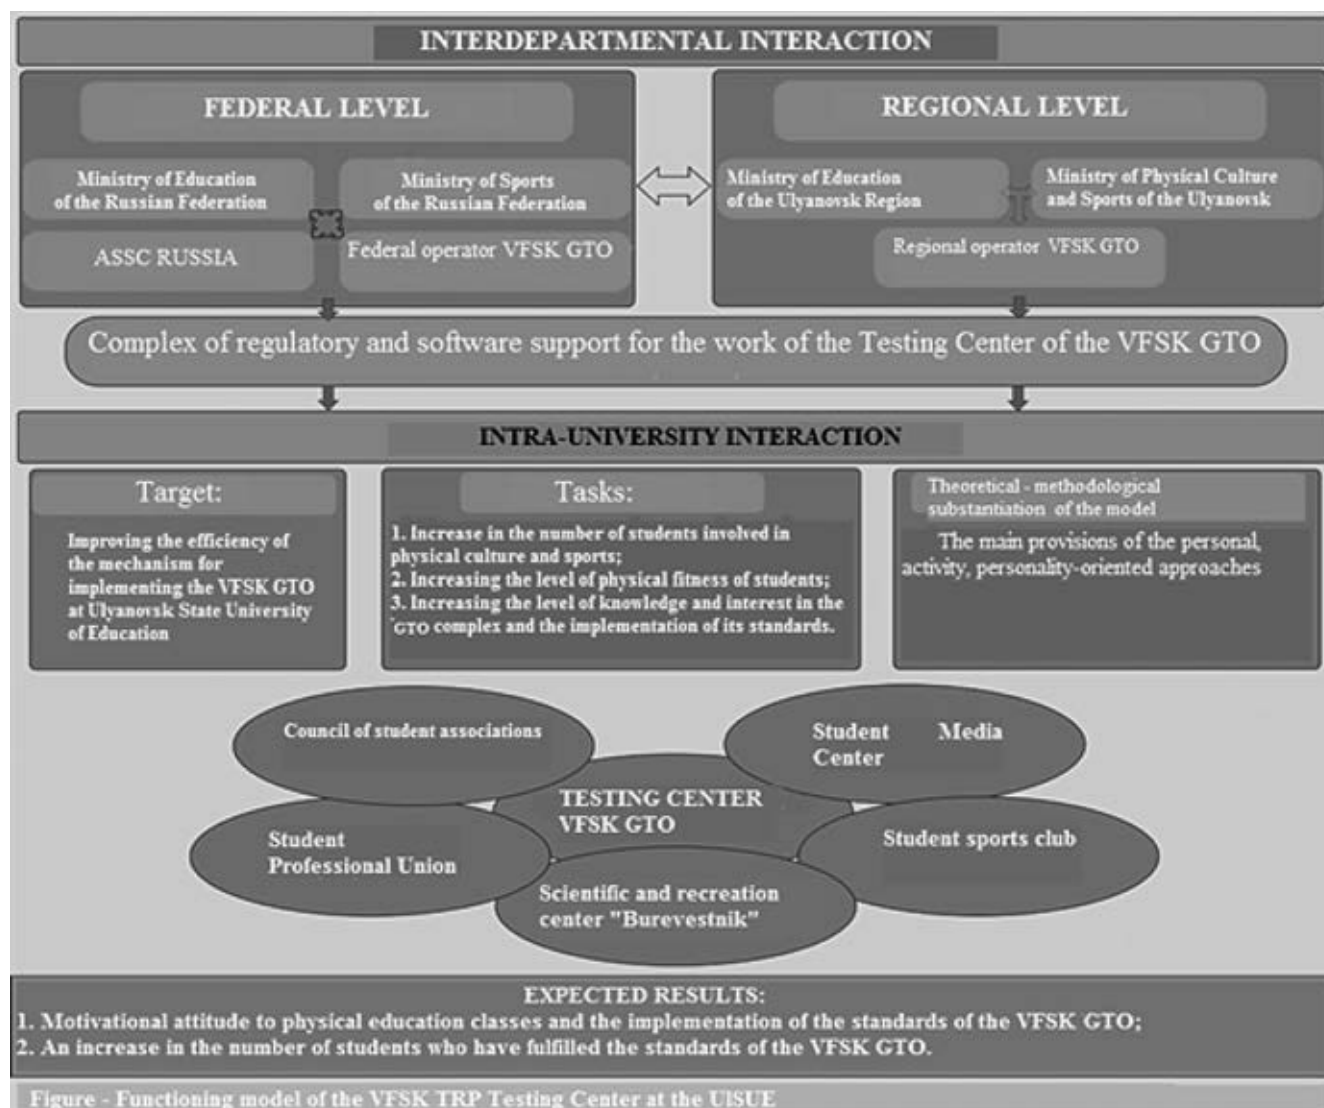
INTERDEPARTMENTAL INTERACTION

FEDERAL LEVEL

Ministry of Education of the Russian Federation

Ministry of Sports of the Russian Federation

ASSC RUSSIA

Federal operator VFSK GTO

REGIONAL LEVEL

Ministry of Education of the Ulyanovsk Region

Ministry of Physical Culture and Sports of the Ulyanovsk

Regional operator VFSK GTO

Complex of regulatory and software support for the work of the Testing Center of the VFSK GTO

INTRA-UNIVERSITY INTERACTION

Target:

Improving the efficiency of the mechanism for implementing the VFSK GTO at Ulyanovsk State University of Education

Tasks:

1. Increase in the number of students involved in physical culture and sports;
2. Increasing the level of physical fitness of students;
3. Increasing the level of knowledge and interest in the GTO complex and the implementation of its standards.

Theoretical - methodological substantiation of the model

The main provisions of the personal, activity, personality-oriented approaches

Council of student associations

Student Center

Media

TESTING CENTER VFSK GTO

Student Professional Union

Student sports club

Scientific and recreation center "Burevestnik"

EXPECTED RESULTS:
1. Motivational attitude to physical education classes and the implementation of the standards of the VFSK GTO;
2. An increase in the number of students who have fulfilled the standards of the VFSK GTO.

Figure - Functioning model of the VFSK TRP Testing Center at the UlSUE